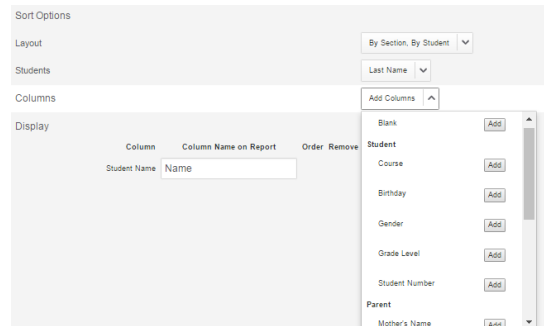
Sort Options

Layout

By Section, By Student

Students

Last Name

Columns

Add Columns

Display

| Column | Column Name on Report | Order | Remove |
|---|---|---|---|
| Student Name | Name | | |

Blank Add

Student

Course Add

Birthday Add

Gender Add

Grade Level Add

Student Number Add

Parent

Mother's Name Add